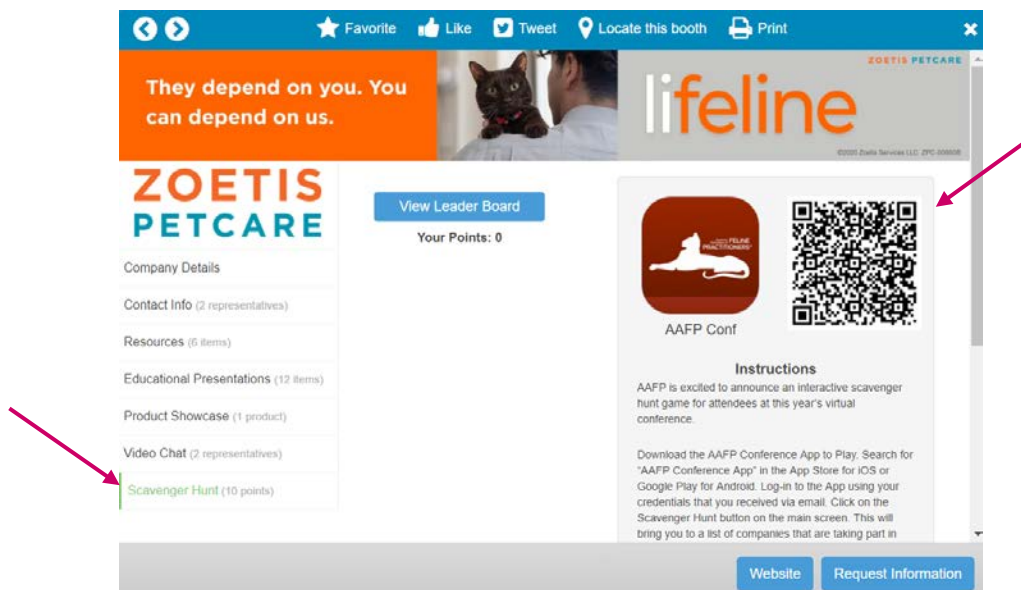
Favorite Like Tweet Locate this booth Print

They depend on you. You can depend on us.

ZOETIS PETCARE

lifeline

©2020 Zoetis Services LLC. ZPC-00608

ZOETIS PETCARE

View Leader Board

Your Points: 0

Company Details

Contact Info (2 representatives)

Resources (6 items)

Educational Presentations (12 items)

Product Showcase (1 product)

Video Chat (2 representatives)

Scavenger Hunt (10 points)

FELINE PRACTITIONERS

AAFP Conf

Instructions

AAFP is excited to announce an interactive scavenger hunt game for attendees at this year's virtual conference.

Download the AAFP Conference App to Play. Search for "AAFP Conference App" in the App Store for iOS or Google Play for Android. Log-in to the App using your credentials that you received via email. Click on the Scavenger Hunt button on the main screen. This will bring you to a list of companies that are taking part in

Website Request Information